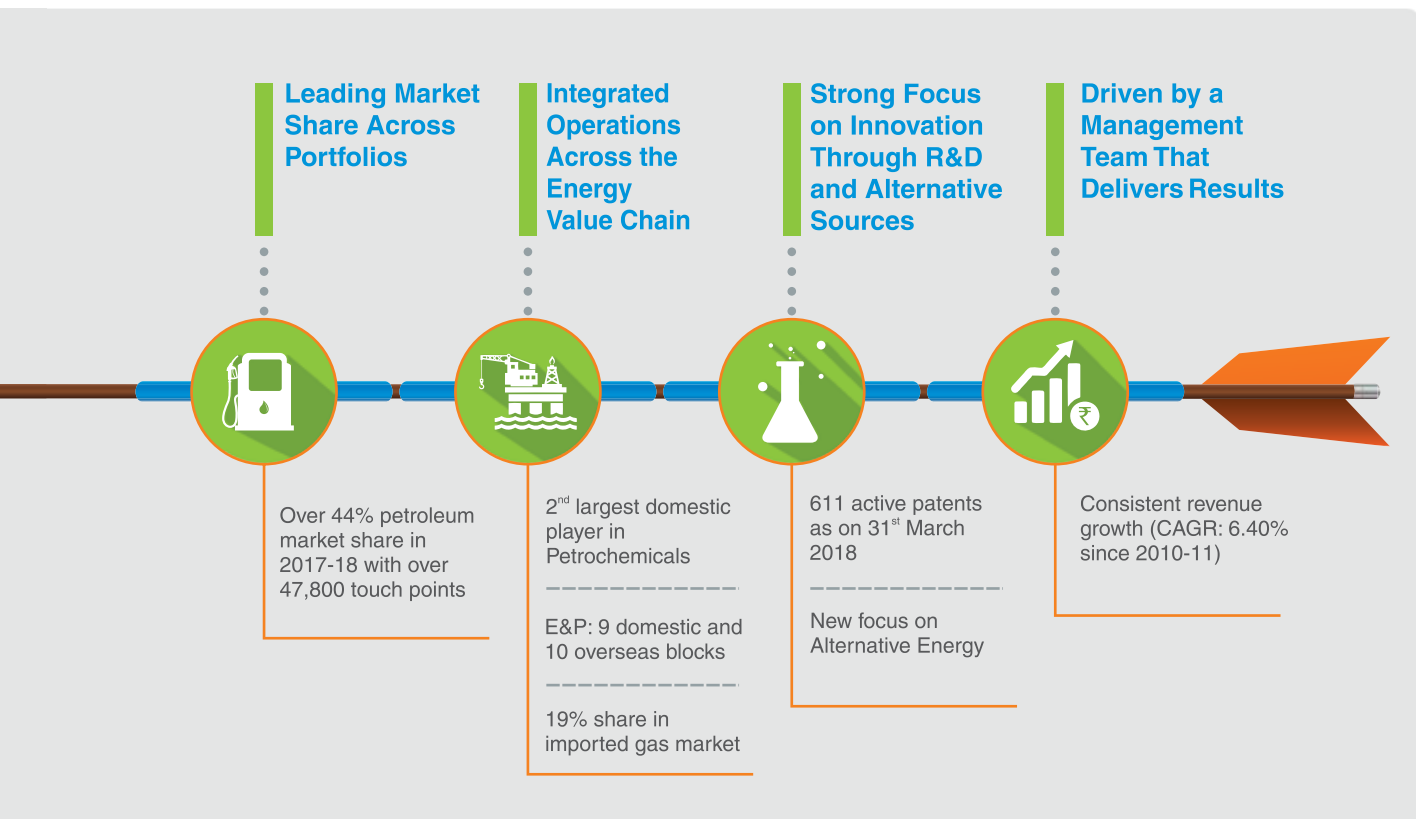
Leading Market Share Across Portfolios

Integrated Operations Across the Energy Value Chain

Strong Focus on Innovation Through R&D and Alternative Sources

Driven by a Management Team That Delivers Results

Over 44% petroleum market share in 2017-18 with over 47,800 touch points

2$^{nd}$ largest domestic player in Petrochemicals

E&P: 9 domestic and 10 overseas blocks

19% share in imported gas market

611 active patents as on 31$^{st}$ March 2018

New focus on Alternative Energy

Consistent revenue growth (CAGR: 6.40% since 2010-11)